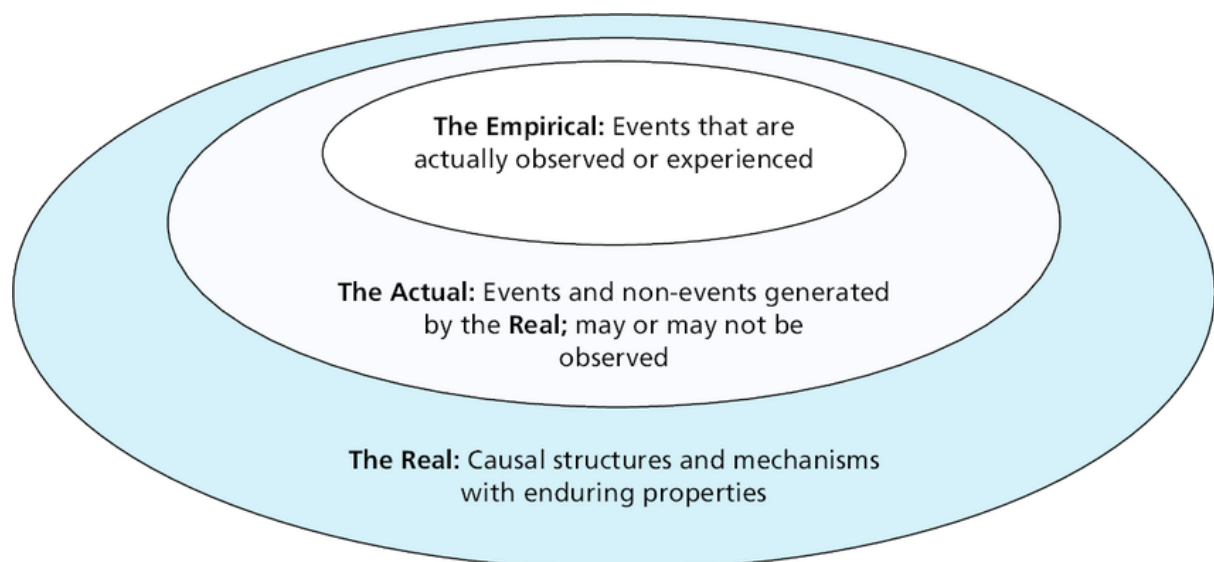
The Empirical: Events that are actually observed or experienced

The Actual: Events and non-events generated by the Real; may or may not be observed

The Real: Causal structures and mechanisms with enduring properties